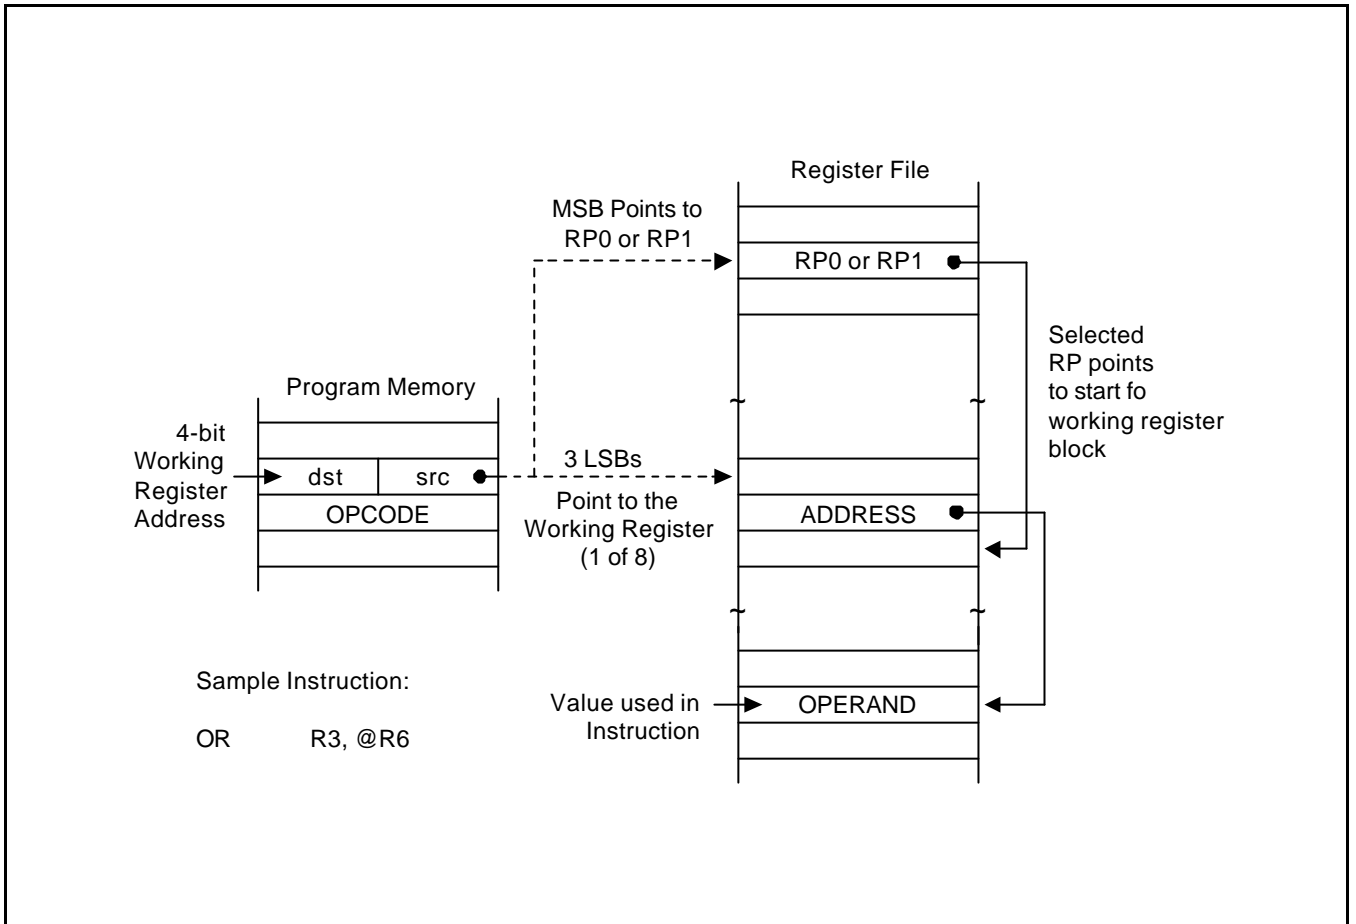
Register File

MSB Points to RP0 or RP1

RP0 or RP1

Selected RP points to start fo working register block

Program Memory

4-bit Working Register Address

dst

src

3 LSBs

Point to the Working Register (1 of 8)

OPCODE

ADDRESS

Sample Instruction:

OR R3, @R6

Value used in Instruction

OPERAND